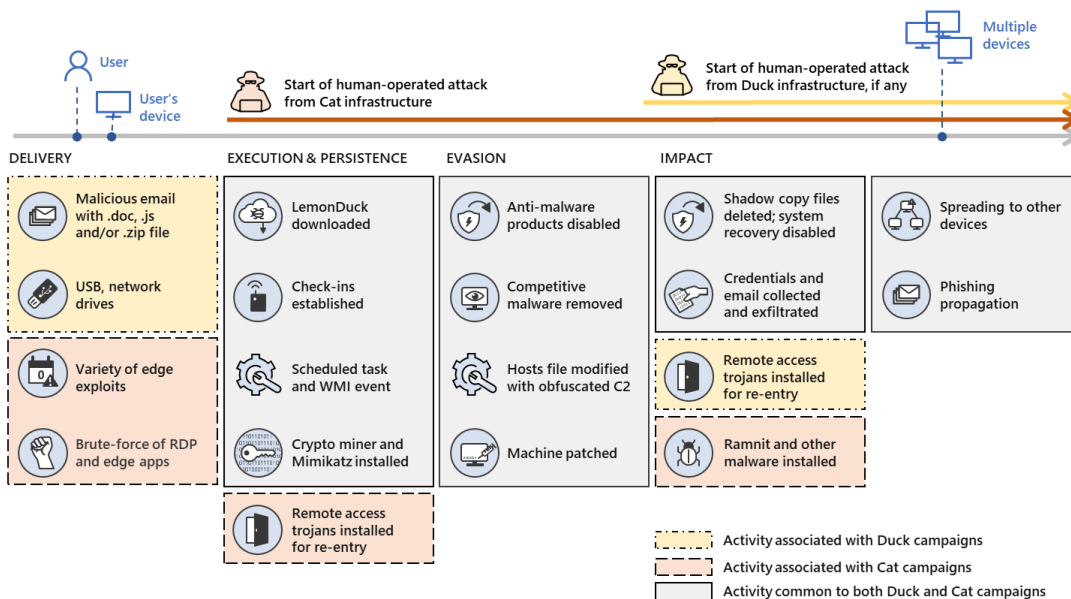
User

User's device

Start of human-operated attack from Cat infrastructure

Start of human-operated attack from Duck infrastructure, if any

Multiple devices

DELIVERY

Malicious email with .doc, .js and/or .zip file

USB, network drives

Variety of edge exploits

Brute-force of RDP and edge apps

EXECUTION & PERSISTENCE

LemonDuck downloaded

Check-ins established

Scheduled task and WMI event

Crypto miner and Mimikatz installed

Remote access trojans installed for re-entry

EVASION

Anti-malware products disabled

Competitive malware removed

Hosts file modified with obfuscated C2

Machine patched

IMPACT

Shadow copy files deleted; system recovery disabled

Credentials and email collected and exfiltrated

Remote access trojans installed for re-entry

Ramnit and other malware installed

Spreading to other devices

Phishing propagation

Activity associated with Duck campaigns

Activity associated with Cat campaigns

Activity common to both Duck and Cat campaigns